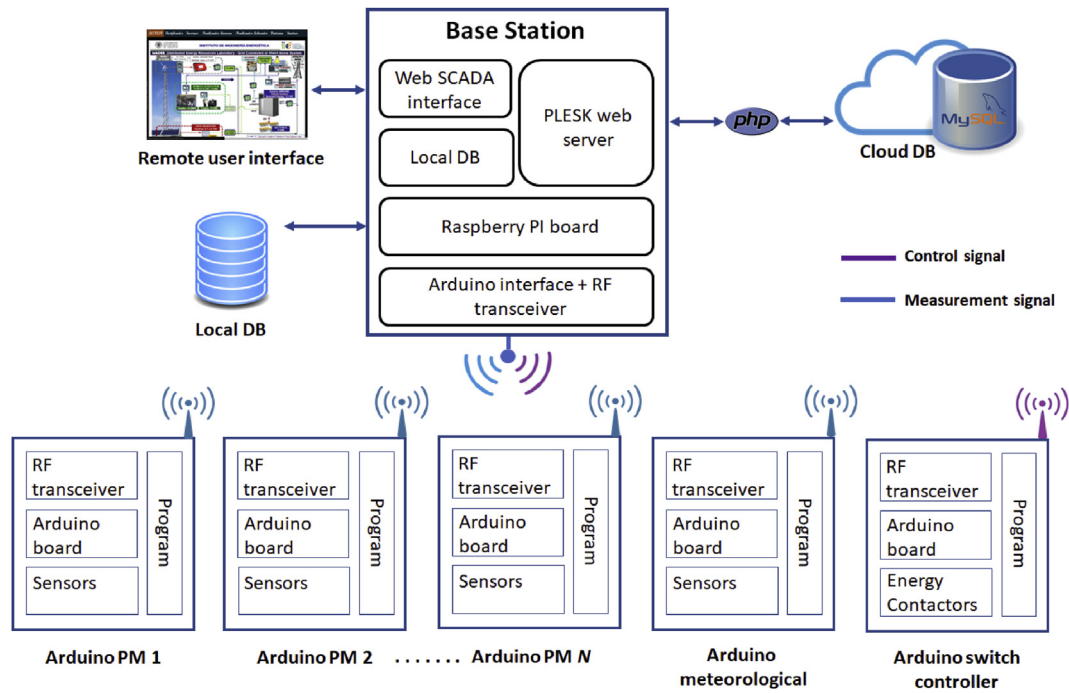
Base Station

Web SCADA interface

PLESK web server

Local DB

Raspberry PI board

Arduino interface + RF transceiver

Remote user interface

php

MySQL

Cloud DB

Local DB

Control signal

Measurement signal

RF transceiver

Arduino board

Sensors

Program

Arduino PM 1

RF transceiver

Arduino board

Sensors

Program

Arduino PM 2

.......

RF transceiver

Arduino board

Sensors

Program

Arduino PM $N$

RF transceiver

Arduino board

Sensors

Program

Arduino meteorological

RF transceiver

Arduino board

Energy Contactors

Program

Arduino switch controller